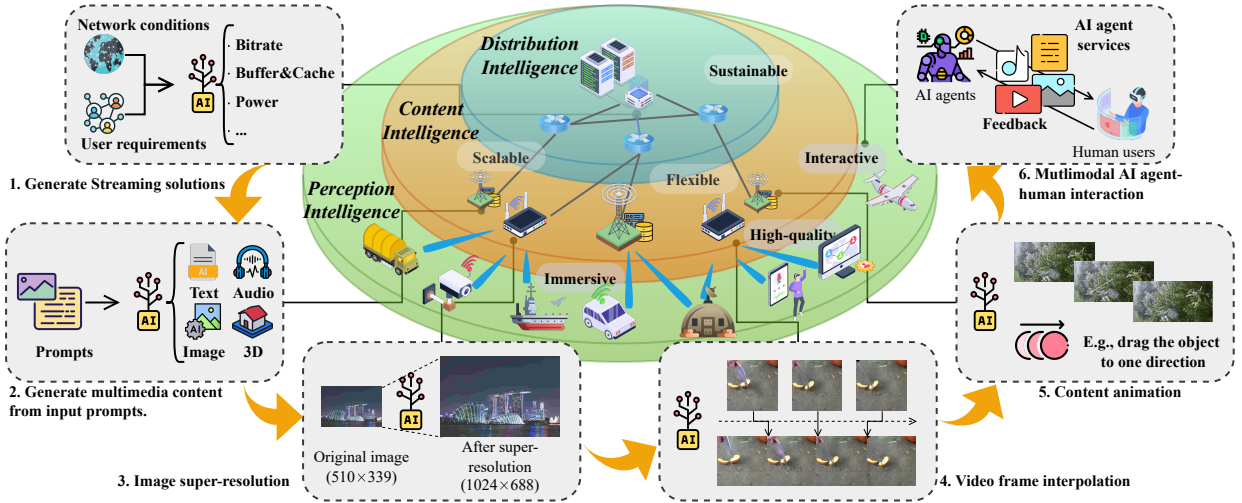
Network conditions

User requirements

AI

· Bitrate
· Buffer&Cache
· Power
· ...

1. Generate Streaming solutions

Prompts

AI

AI

Text

Audio

AI

Image

3D

2. Generate multimedia content from input prompts.

Distribution Intelligence

Sustainable

Content Intelligence

Scalable

Flexible

Interactive

Perception Intelligence

High-quality

Immersive

Original image (510×339)

AI

After super-resolution (1024×688)

3. Image super-resolution

AI

4. Video frame interpolation

AI agents

AI agent services

Feedback

Human users

6. Mutlimodal AI agent-human interaction

AI

E.g., drag the object to one direction

5. Content animation